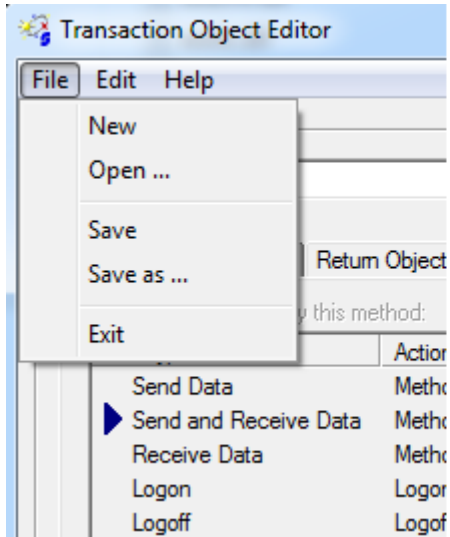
Transaction Object Editor

File Edit Help

New
Open ...
Save
Save as ...
Exit

Return Object

this method:

| | Action |
|---|---|
| Send Data | Metho |
| Send and Receive Data | Metho |
| Receive Data | Metho |
| Logon | Logon |
| Logoff | Logof |